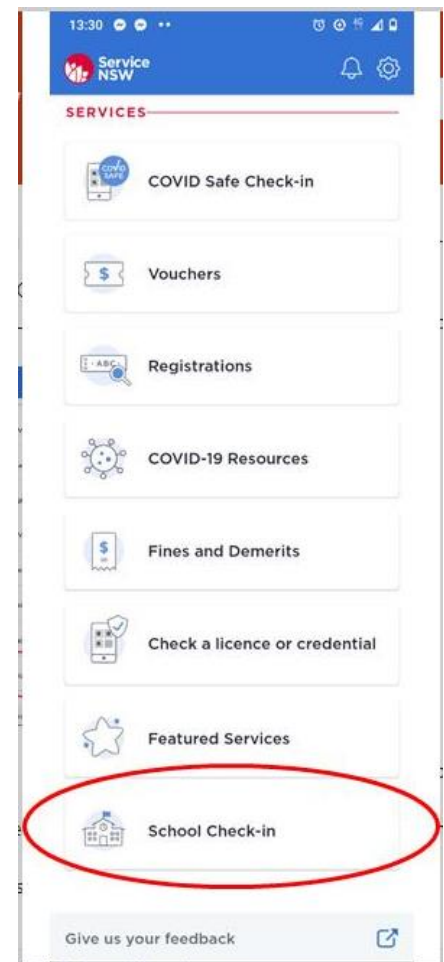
13:30

Service NSW

SERVICES

COVID SAFE

COVID Safe Check-in

$

Vouchers

ABC

Registrations

COVID-19 Resources

$

Fines and Demerits

Check a licence or credential

Featured Services

School Check-in

Give us your feedback